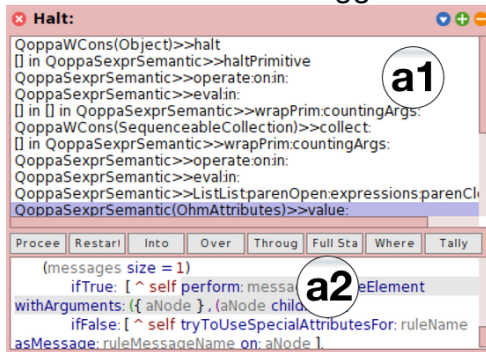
Halt:

QoppaWCons(Object)>>halt
[] in QoppaSexprSemantic>>haltPrimitive
QoppaSexprSemantic>>operate:on:in:
QoppaSexprSemantic>>eval:in:
[] in [] in QoppaSexprSemantic>>wrapPrim:countingArgs:
QoppaWCons(SequenceableCollection)>>collect:
[] in QoppaSexprSemantic>>wrapPrim:countingArgs:
QoppaSexprSemantic>>operate:on:in:
QoppaSexprSemantic>>eval:in:
QoppaSexprSemantic>>ListList:parenOpen:expressions:parenCl
QoppaSexprSemantic(OhmAttributes)>>value:

a1

Procee | Restart | Into | Over | Throug | Full Sta | Where | Tally

(messages size = 1)
ifTrue: [ ^ self perform: messa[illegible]eElement
withArguments: ({ aNode }, (aNode child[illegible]
ifFalse: [ ^ self tryToUseSpecialAttributesFor: ruleName
asMessage: ruleMessageName on: aNode ].

a2